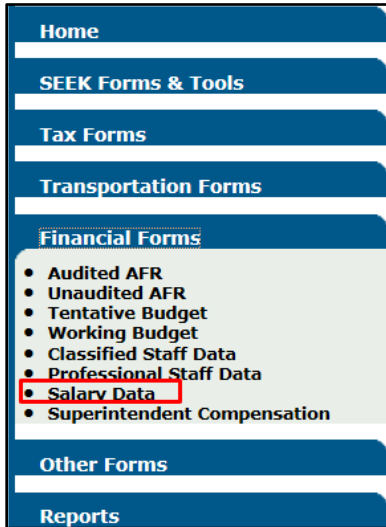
Home

SEEK Forms & Tools

Tax Forms

Transportation Forms

Financial Forms

- Audited AFR
- Unaudited AFR
- Tentative Budget
- Working Budget
- Classified Staff Data
- Professional Staff Data
- Salary Data
- Superintendent Compensation

Other Forms

Reports